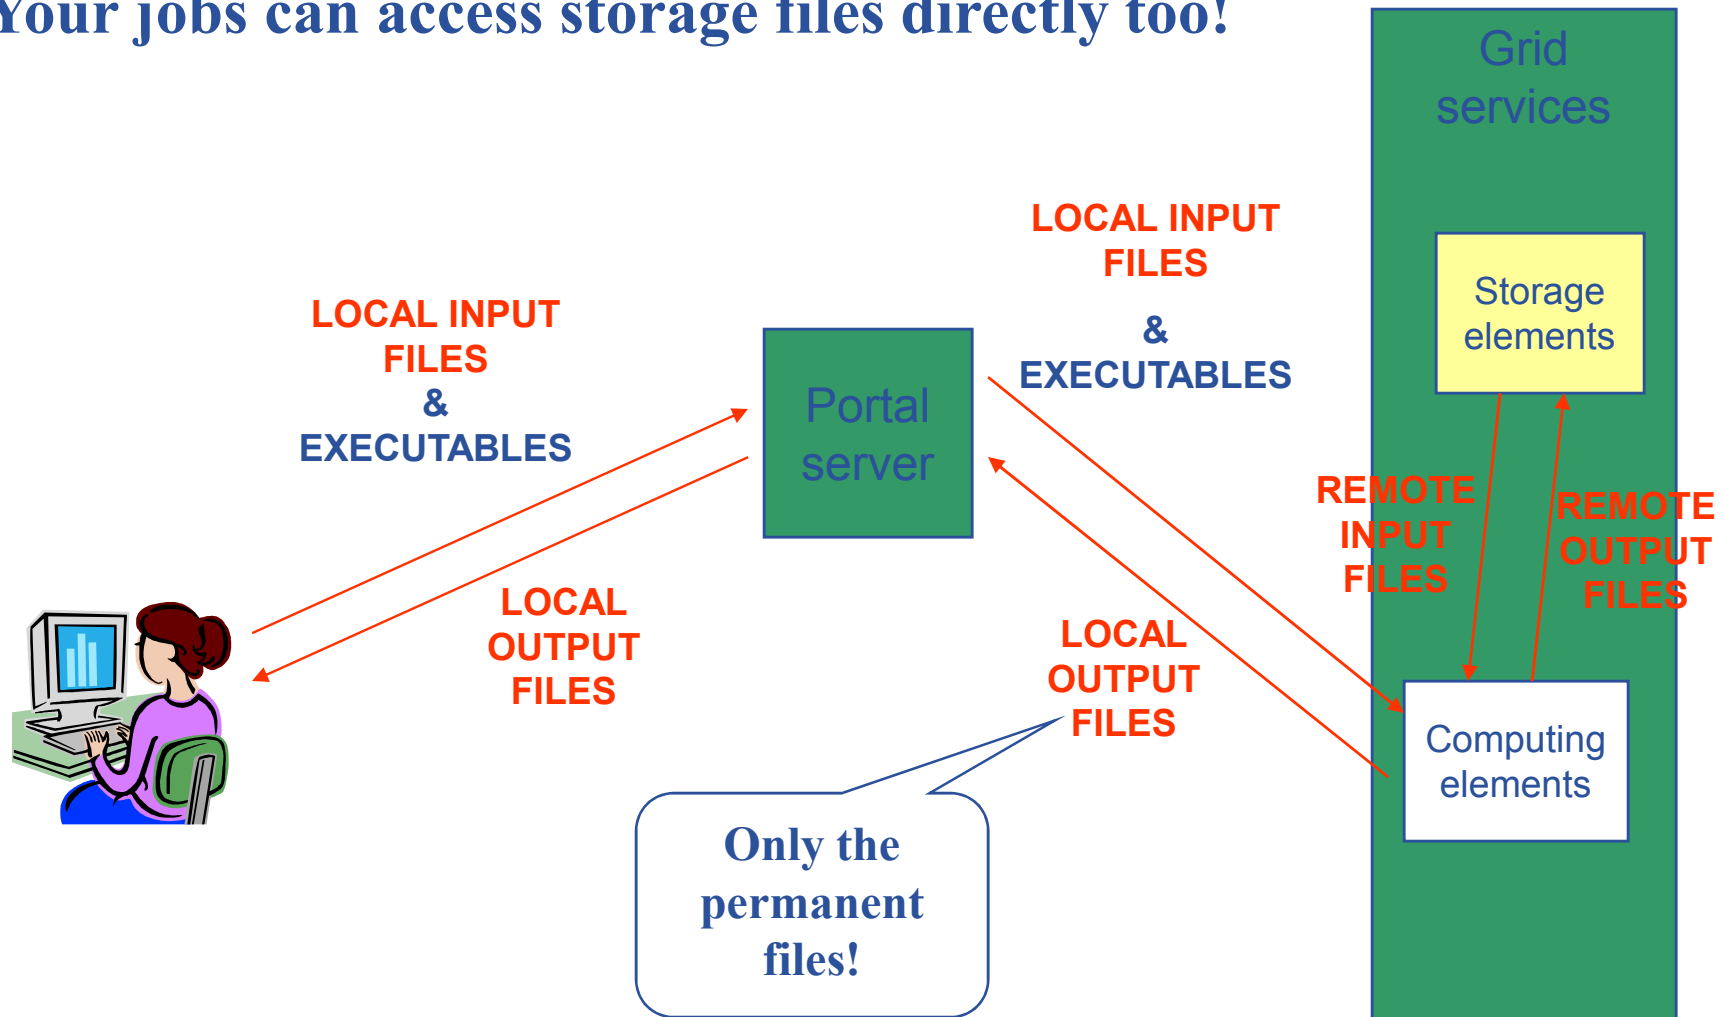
Your jobs can access storage files directly too!

Grid services

LOCAL INPUT FILES & EXECUTABLES

Storage elements

LOCAL INPUT FILES & EXECUTABLES

Portal server

REMOTE INPUT FILES

REMOTE OUTPUT FILES

LOCAL OUTPUT FILES

LOCAL OUTPUT FILES

Computing elements

Only the permanent files!